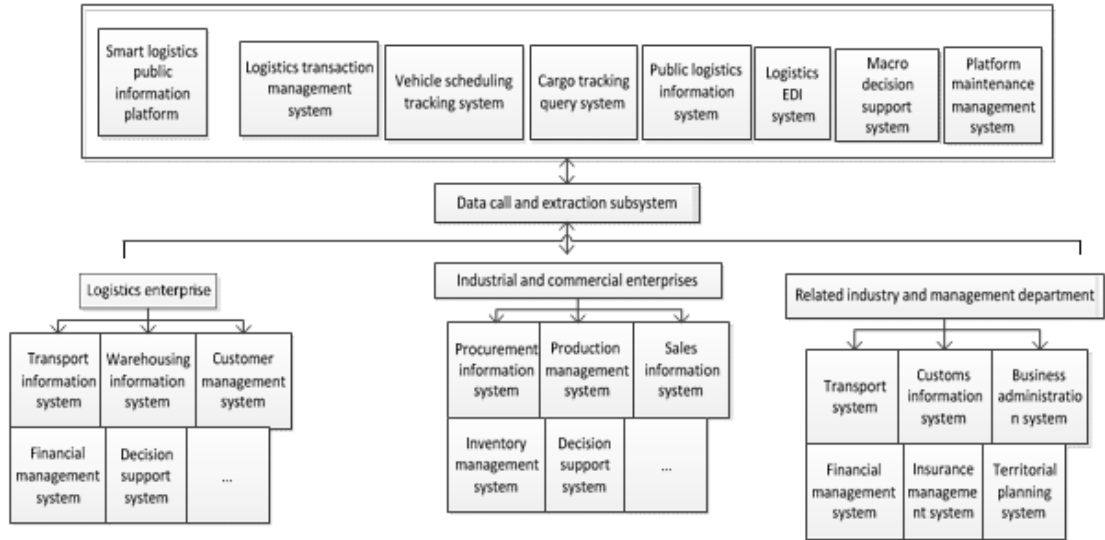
Smart logistics public information platform

Logistics transaction management system

Vehicle scheduling tracking system

Cargo tracking query system

Public logistics information system

Logistics EDI system

Macro decision support system

Platform maintenance management system

Data call and extraction subsystem

Logistics enterprise

Transport information system

Warehousing information system

Customer management system

Financial management system

Decision support system

...

Industrial and commercial enterprises

Procurement information system

Production management system

Sales information system

Inventory management system

Decision support system

...

Related industry and management department

Transport system

Customs information system

Business administration system

Financial management system

Insurance management system

Territorial planning system